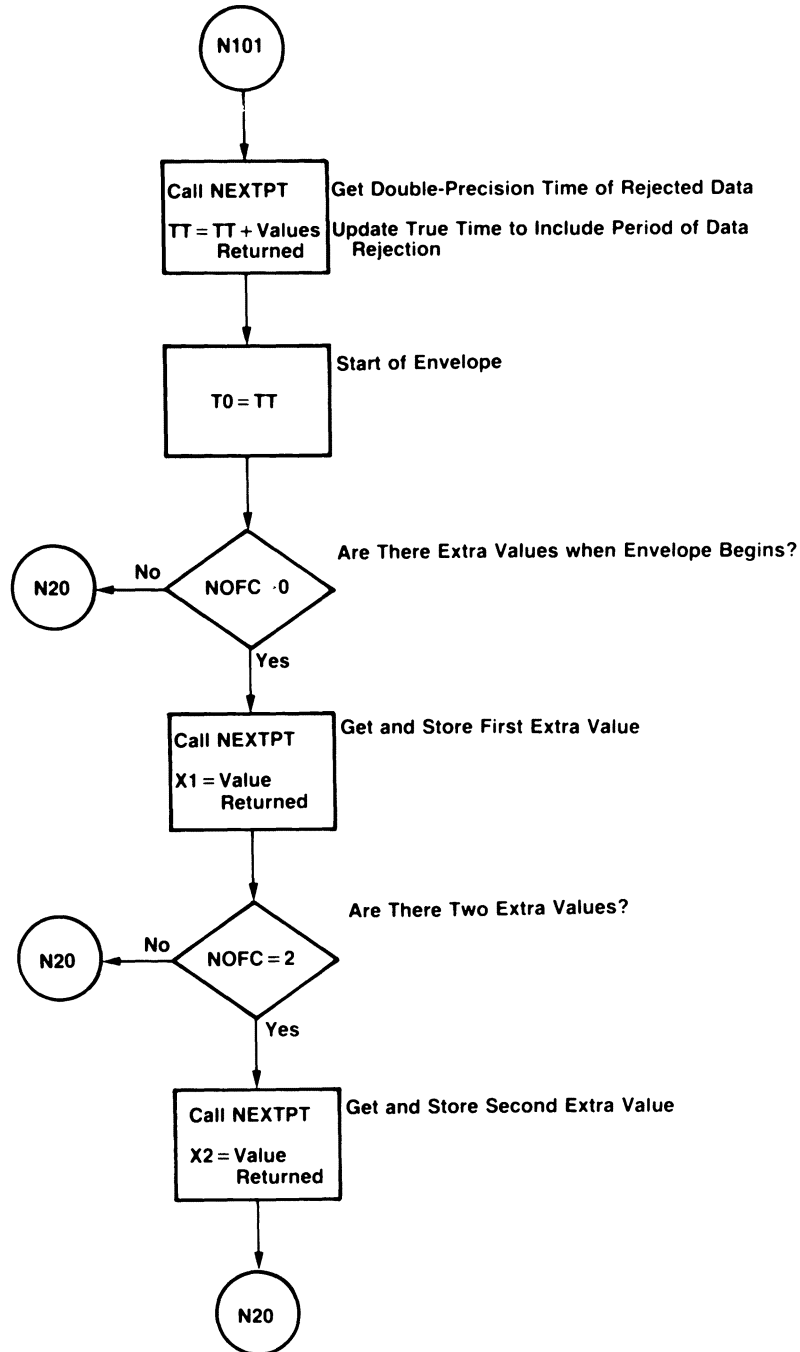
N101

Call NEXTPT

TT = TT + Values Returned

Get Double-Precision Time of Rejected Data

Update True Time to Include Period of Data Rejection

Start of Envelope

T0 = TT

Are There Extra Values when Envelope Begins?

N20

No

NOFC ·0

Yes

Get and Store First Extra Value

Call NEXTPT

X1 = Value Returned

Are There Two Extra Values?

N20

No

NOFC = 2

Yes

Call NEXTPT

X2 = Value Returned

Get and Store Second Extra Value

N20